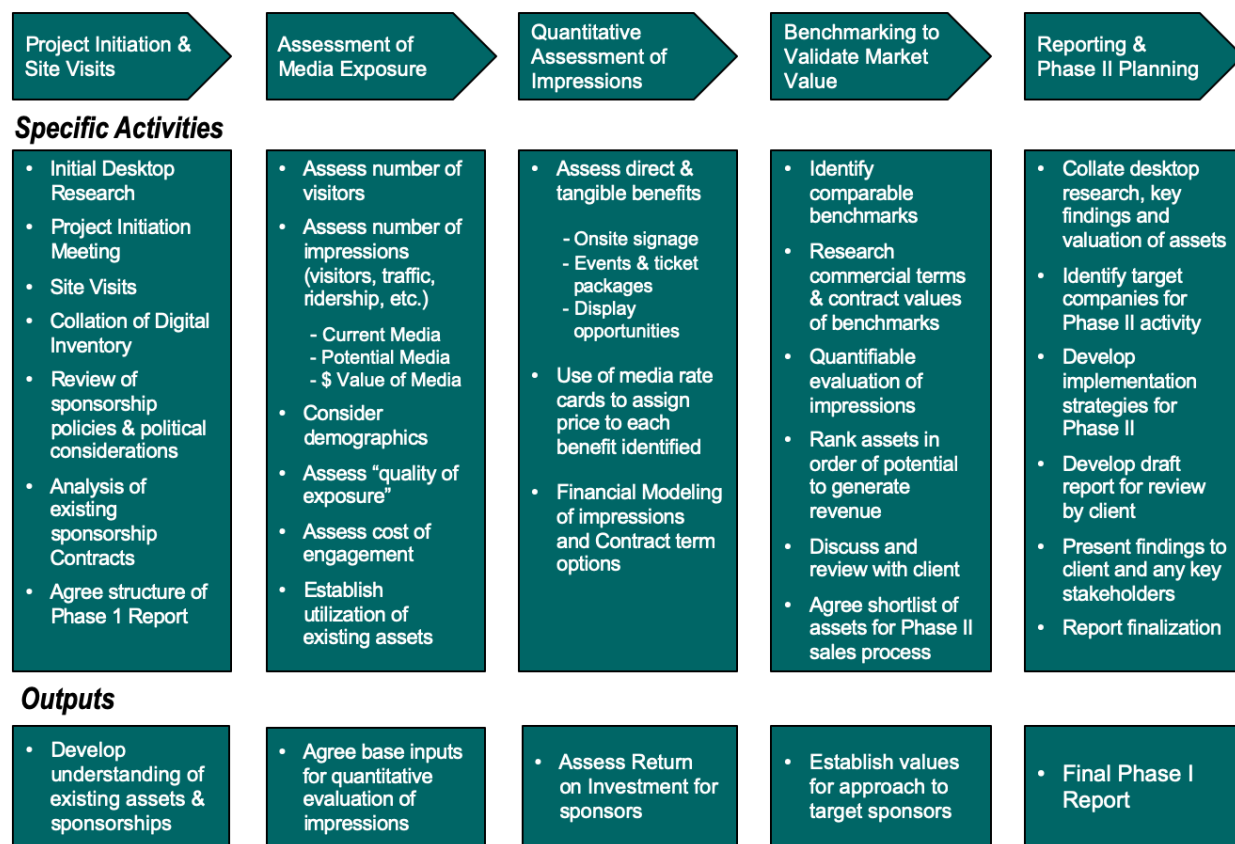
Project Initiation & Site Visits

Assessment of Media Exposure

Quantitative Assessment of Impressions

Benchmarking to Validate Market Value

Reporting & Phase II Planning

Specific Activities

- Initial Desktop Research
- Project Initiation Meeting
- Site Visits
- Collation of Digital Inventory
- Review of sponsorship policies & political considerations
- Analysis of existing sponsorship Contracts
- Agree structure of Phase 1 Report

- Assess number of visitors
- Assess number of impressions (visitors, traffic, ridership, etc.)
 - Current Media
 - Potential Media
 - $ Value of Media
- Consider demographics
- Assess "quality of exposure"
- Assess cost of engagement
- Establish utilization of existing assets

- Assess direct & tangible benefits
 - Onsite signage
 - Events & ticket packages
 - Display opportunities
- Use of media rate cards to assign price to each benefit identified
- Financial Modeling of impressions and Contract term options

- Identify comparable benchmarks
- Research commercial terms & contract values of benchmarks
- Quantifiable evaluation of impressions
- Rank assets in order of potential to generate revenue
- Discuss and review with client
- Agree shortlist of assets for Phase II sales process

- Collate desktop research, key findings and valuation of assets
- Identify target companies for Phase II activity
- Develop implementation strategies for Phase II
- Develop draft report for review by client
- Present findings to client and any key stakeholders
- Report finalization

Outputs

- Develop understanding of existing assets & sponsorships

- Agree base inputs for quantitative evaluation of impressions

- Assess Return on Investment for sponsors

- Establish values for approach to target sponsors

- Final Phase I Report